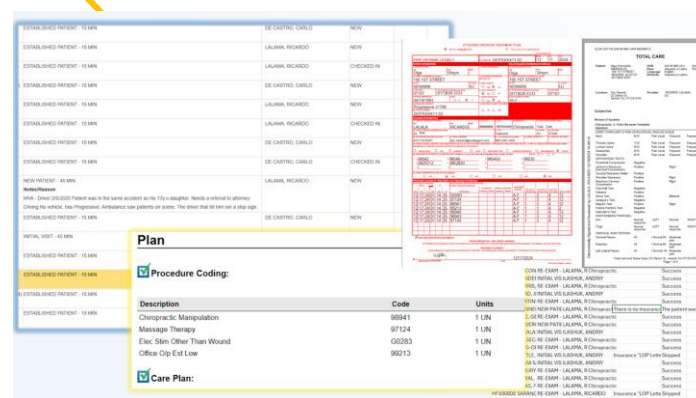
ESTABLISHED PATIENT - 15 MIN | DE CASTRO, CARLO | NEW
ESTABLISHED PATIENT - 15 MIN | LALAMA, RICARDO | NEW
ESTABLISHED PATIENT - 15 MIN | LALAMA, RICARDO | CHECKED IN
ESTABLISHED PATIENT - 15 MIN | DE CASTRO, CARLO | NEW
ESTABLISHED PATIENT - 15 MIN | LALAMA, RICARDO | NEW
ESTABLISHED PATIENT - 15 MIN | DE CASTRO, CARLO | NEW
ESTABLISHED PATIENT - 15 MIN | LALAMA, RICARDO | CHECKED IN
ESTABLISHED PATIENT - 15 MIN | DE CASTRO, CARLO | NEW
ESTABLISHED PATIENT - 15 MIN | DE CASTRO, CARLO | NEW

NEW PATIENT - 45 MIN
Notes/Reason
MVA - Driver 2/6/2020 Patient was in the same accident as his 13y o daughter. Needs a referral to attorney. Driving his vehicle, has Progressive. Ambulance saw patients on scene. The driver that hit him ran a stop sign.

ESTABLISHED PATIENT - 15 MIN
INITIAL VISIT - 45 MIN
ESTABLISHED PATIENT - 15 MIN
ESTABLISHED PATIENT - 15 MIN
ESTABLISHED PATIENT - 15 MIN

Plan

Procedure Coding:

| Description | Code | Units |
|---|---|---|
| Chiropractic Manipulation | 98941 | 1 UN |
| Massage Therapy | 97124 | 1 UN |
| Elec Stim Other Than Wound | G0283 | 1 UN |
| Office O/p Est Low | 99213 | 1 UN |

Care Plan:

TOTAL CARE

CON RE-EXAM - LALAMA, R Chiropractic | Success
DEE INITIAL VIS ILASHUK, ANDRIY | Success
CON RE-EXAM - LALAMA, R Chiropractic | Success
CON RE-EXAM - LALAMA, R Chiropractic | Success
SEC RE-EXAM - LALAMA, R Chiropractic | Success
GO INITIAL VIS ILASHUK, ANDRIY | Success
HAND NEW PATIE LALAMA, R Chiropractic | There is no insurance | The patient was
CON RE-EXAM - LALAMA, R Chiropractic | Success
GER NEW PATIE LALAMA, R Chiropractic | Success
CON RE-EXAM - LALAMA, R Chiropractic | Success
SEC RE-EXAM - LALAMA, R Chiropractic | Success
SEC RE-EXAM - LALAMA, R Chiropractic | Success
GO INITIAL VIS ILASHUK, ANDRIY | Insurance "LOP Lette Skipped
CON RE-EXAM - LALAMA, R Chiropractic | Success
SEC RE-EXAM - LALAMA, R Chiropractic | Success
GO INITIAL VIS ILASHUK, ANDRIY | Insurance "LOP Lette Skipped
GO RE-EXAM - LALAMA, R Chiropractic | Success
HF000000 SARANIC RE-EXAM - LALAMA, R Chiropractic | Insurance "LOP Lette Skipped